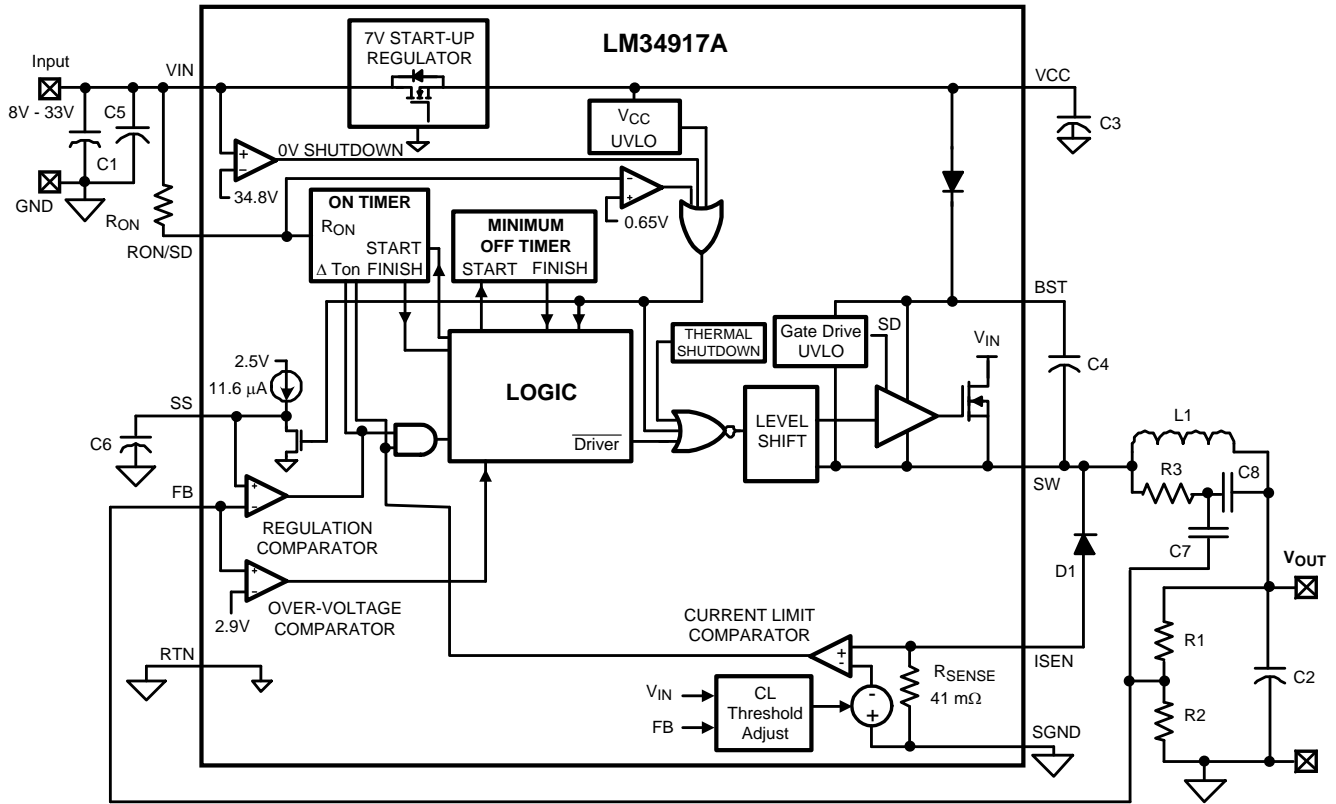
LM34917A

7V START-UP REGULATOR

Input

VIN

VCC

8V - 33V

C5

C3

C1

$V_{CC}$ UVLO

GND

0V SHUTDOWN

34.8V

$R_{ON}$

ON TIMER

$R_{ON}$

START

$\Delta$ Ton FINISH

MINIMUM OFF TIMER

START FINISH

0.65V

RON/SD

BST

THERMAL SHUTDOWN

Gate Drive UVLO

SD

$V_{IN}$

C4

2.5V

11.6 $\mu$A

LOGIC

SS

C6

$\overline{\text{Driver}}$

LEVEL SHIFT

L1

R3

C8

SW

FB

REGULATION COMPARATOR

C7

$V_{OUT}$

D1

OVER-VOLTAGE COMPARATOR

2.9V

CURRENT LIMIT COMPARATOR

R1

RTN

ISEN

$R_{SENSE}$

41 m$\Omega$

C2

$V_{IN}$

FB

CL Threshold Adjust

R2

SGND